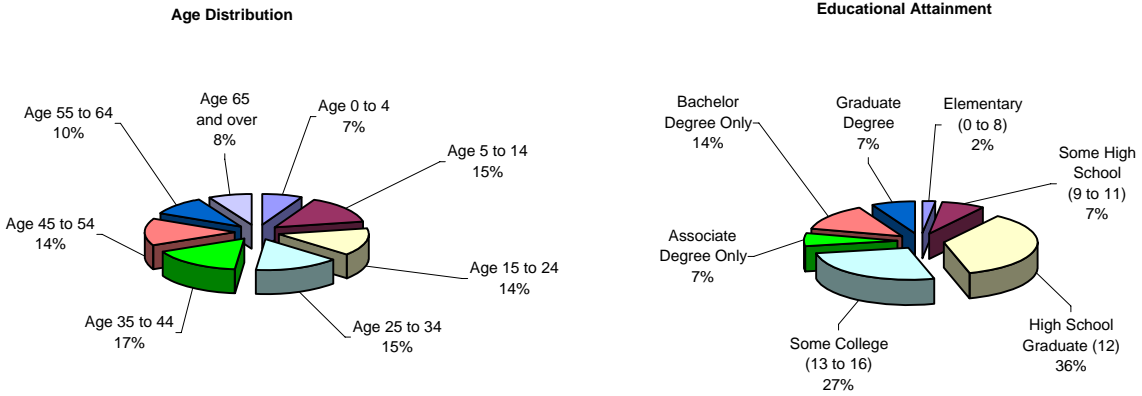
Age Distribution

Age 65 and over
8%

Age 0 to 4
7%

Age 55 to 64
10%

Age 5 to 14
15%

Age 45 to 54
14%

Age 15 to 24
14%

Age 35 to 44
17%

Age 25 to 34
15%

Educational Attainment

Bachelor Degree Only
14%

Graduate Degree
7%

Elementary (0 to 8)
2%

Some High School (9 to 11)
7%

Associate Degree Only
7%

Some College (13 to 16)
27%

High School Graduate (12)
36%